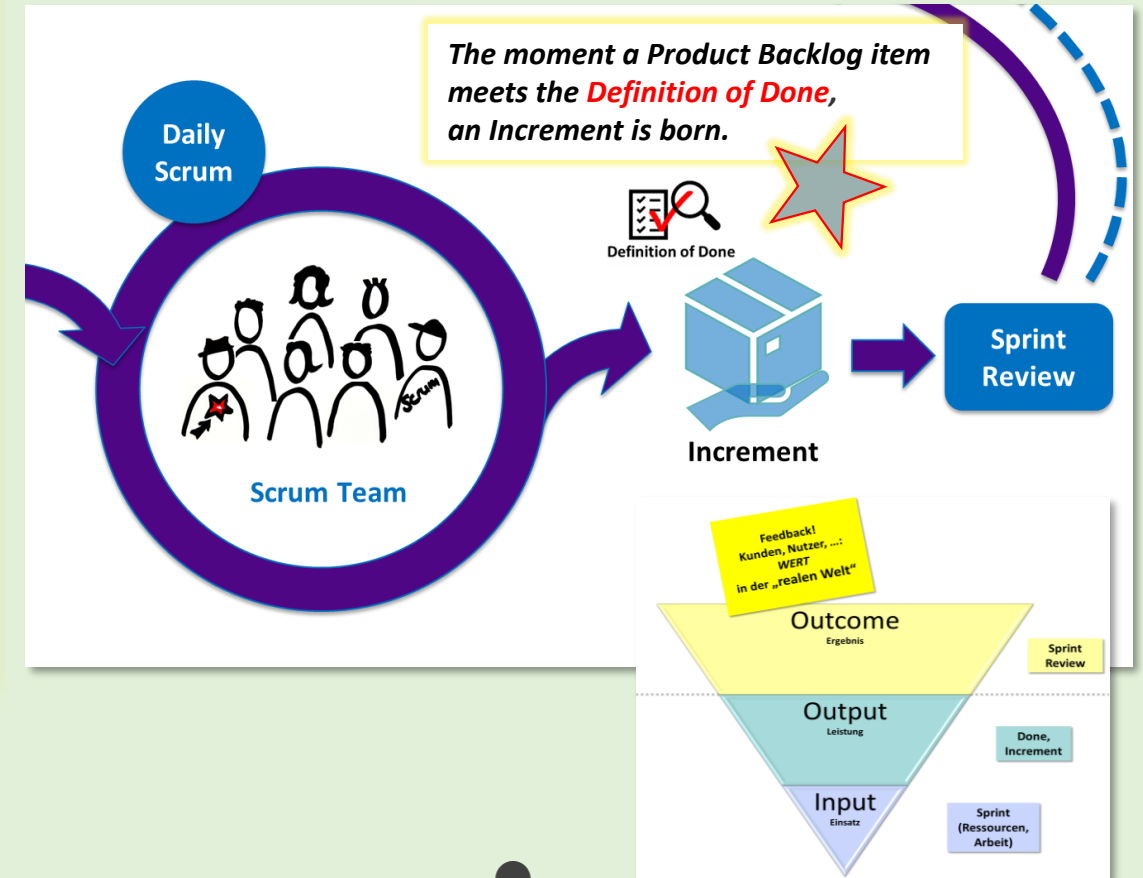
The moment a Product Backlog item meets the Definition of Done, an Increment is born.

Daily Scrum

Definition of Done

SCRUM

Scrum Team

Increment

Sprint Review

Feedback! Kunden, Nutzer, …: WERT in der „realen Welt"

Outcome
Ergebnis

Sprint Review

Output
Leistung

Done, Increment

Input
Einsatz

Sprint (Ressourcen, Arbeit)